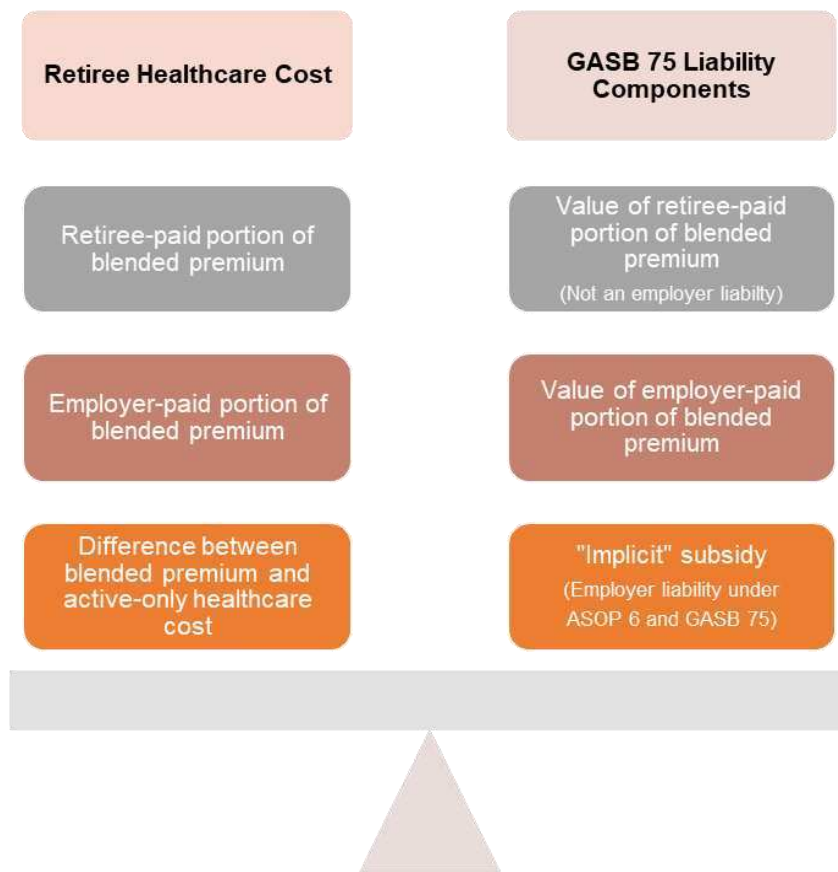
Retiree Healthcare Cost

GASB 75 Liability Components

Retiree-paid portion of blended premium

Value of retiree-paid portion of blended premium
(Not an employer liabilty)

Employer-paid portion of blended premium

Value of employer-paid portion of blended premium

Difference between blended premium and active-only healthcare cost

"Implicit" subsidy
(Employer liability under ASOP 6 and GASB 75)